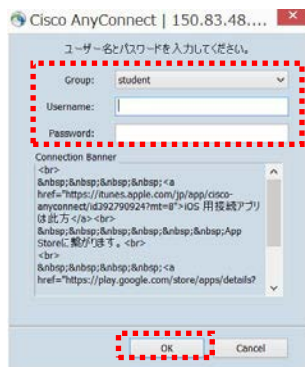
Cisco AnyConnect | 150.83.48....

ユーザー名とパスワードを入力してください。

Group: student

Username:

Password:

Connection Banner

<br>
&nbsp;&nbsp;&nbsp;&nbsp;<a href="https://itunes.apple.com/jp/app/cisco-anyconnect/id392790924?mt=8">iOS 用接続アプリは此方</a><br>
&nbsp;&nbsp;&nbsp;&nbsp;&nbsp;&nbsp;App Storeに繋がります。<br>
<br>
&nbsp;&nbsp;&nbsp;&nbsp;<a href="https://play.google.com/store/apps/details?

OK

Cancel